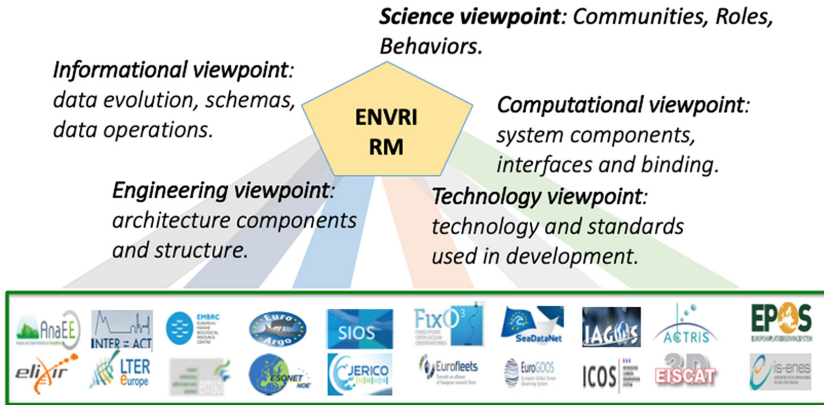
**Science viewpoint**: Communities, Roles, Behaviors.

**Informational viewpoint**: data evolution, schemas, data operations.

ENVRI RM

**Computational viewpoint**: system components, interfaces and binding.

**Engineering viewpoint**: architecture components and structure.

**Technology viewpoint**: technology and standards used in development.

AnaEE
INTER = ACT
EMBRC
Euro Argo
SIOS
FixO³
SeaDataNet
IAGOS
ACTRIS
EPOS
elixir
LTER Europe
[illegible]
EMSO
ESONET
JERICO
Eurofleets
EuroGOOS
ICOS
EISCAT
3D
is-enes